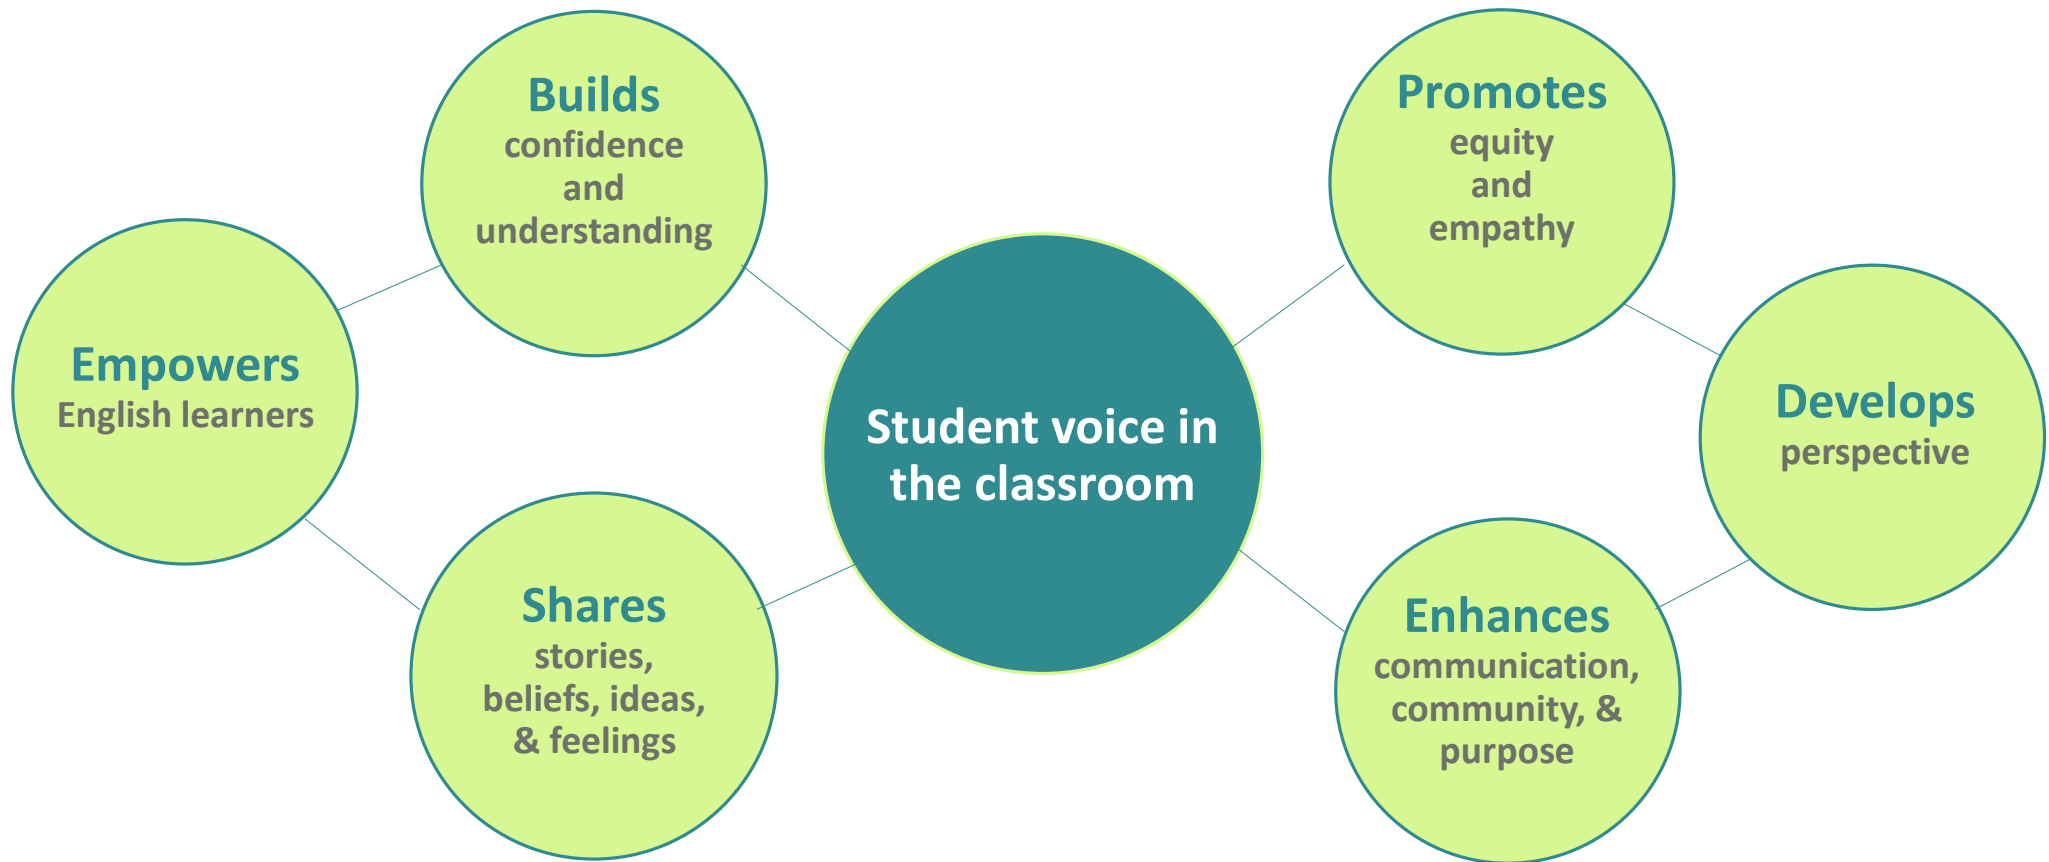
Builds
confidence and understanding

Empowers
English learners

Shares
stories, beliefs, ideas, & feelings

Student voice in the classroom

Promotes
equity and empathy

Develops
perspective

Enhances
communication, community, & purpose